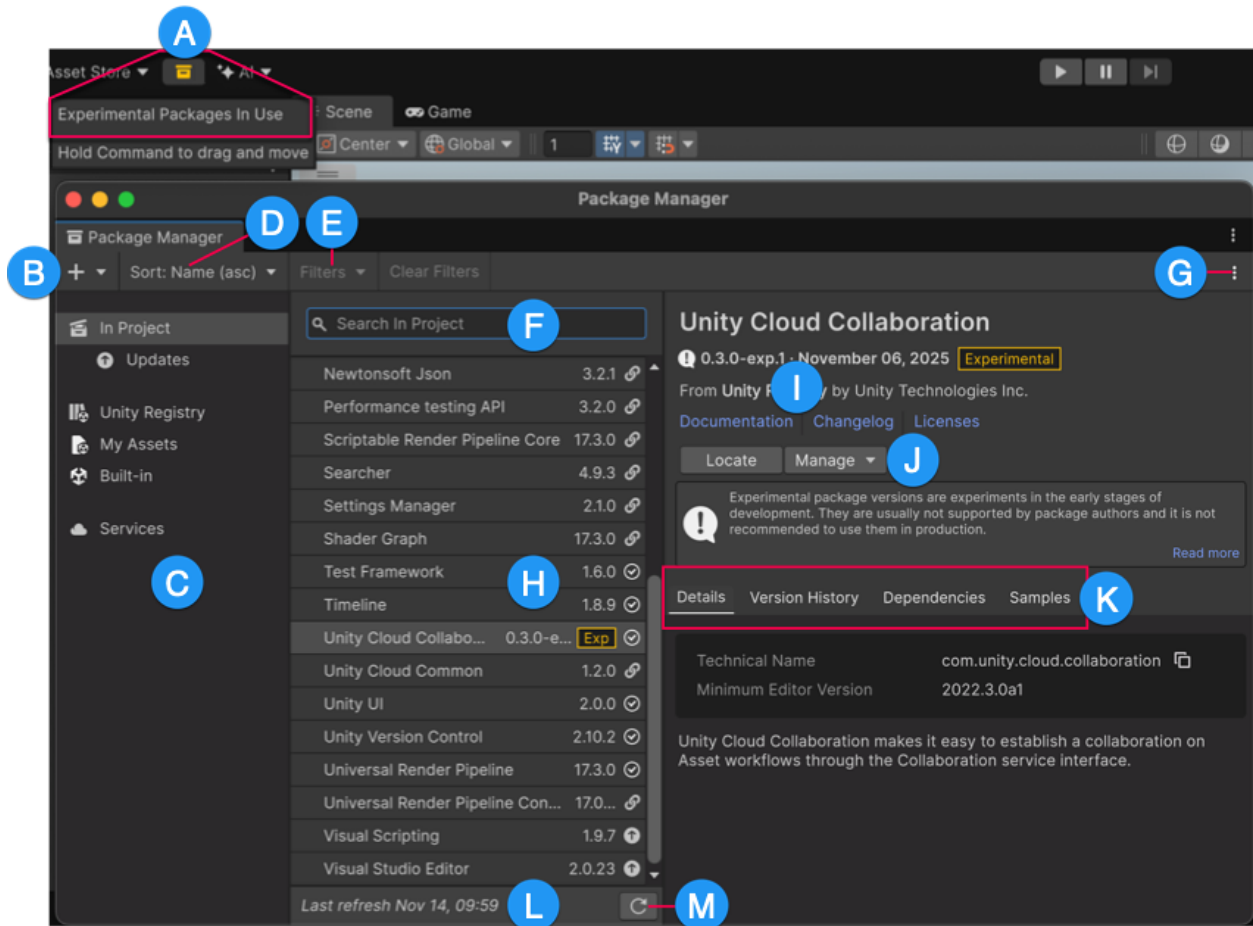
A

Asset Store ▾

✦ AI ▾

Experimental Packages In Use

Scene

Game

Hold Command to drag and move

Center ▾

Global ▾

1

Package Manager

Package Manager

D

E

B

+ ▾

Sort: Name (asc) ▾

Filters ▾

Clear Filters

G

In Project

Updates

Unity Registry

My Assets

Built-in

Services

C

Search In Project

F

| Package | Version |
|---|---|
| Newtonsoft Json | 3.2.1 |
| Performance testing API | 3.2.0 |
| Scriptable Render Pipeline Core | 17.3.0 |
| Searcher | 4.9.3 |
| Settings Manager | 2.1.0 |
| Shader Graph | 17.3.0 |
| Test Framework | 1.6.0 |
| Timeline | 1.8.9 |
| Unity Cloud Collabo... | 0.3.0-e... Exp |
| Unity Cloud Common | 1.2.0 |
| Unity UI | 2.0.0 |
| Unity Version Control | 2.10.2 |
| Universal Render Pipeline | 17.3.0 |
| Universal Render Pipeline Con... | 17.0... |
| Visual Scripting | 1.9.7 |
| Visual Studio Editor | 2.0.23 |

H

Last refresh Nov 14, 09:59

L

M

Unity Cloud Collaboration

0.3.0-exp.1 · November 06, 2025 Experimental

From Unity R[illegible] by Unity Technologies Inc.

I

Documentation | Changelog | Licenses

Locate

Manage ▾

J

Experimental package versions are experiments in the early stages of development. They are usually not supported by package authors and it is not recommended to use them in production.

Read more

Details | Version History | Dependencies | Samples

K

Technical Name com.unity.cloud.collaboration

Minimum Editor Version 2022.3.0a1

Unity Cloud Collaboration makes it easy to establish a collaboration on Asset workflows through the Collaboration service interface.